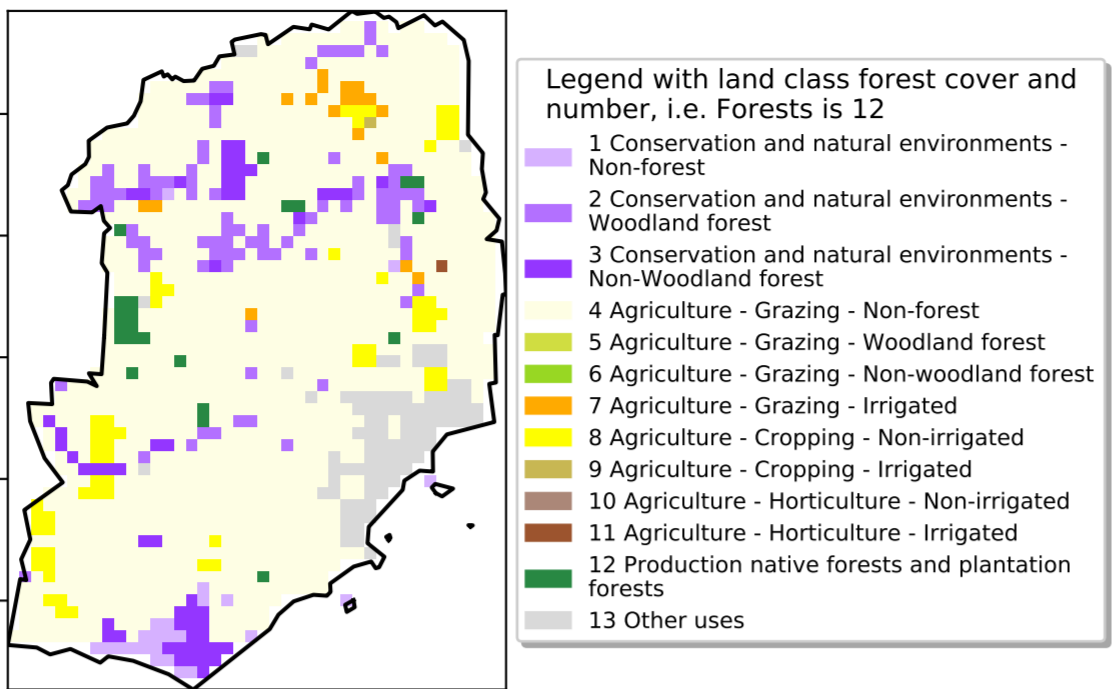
Legend with land class forest cover and number, i.e. Forests is 12

1 Conservation and natural environments - Non-forest

2 Conservation and natural environments - Woodland forest

3 Conservation and natural environments - Non-Woodland forest

4 Agriculture - Grazing - Non-forest

5 Agriculture - Grazing - Woodland forest

6 Agriculture - Grazing - Non-woodland forest

7 Agriculture - Grazing - Irrigated

8 Agriculture - Cropping - Non-irrigated

9 Agriculture - Cropping - Irrigated

10 Agriculture - Horticulture - Non-irrigated

11 Agriculture - Horticulture - Irrigated

12 Production native forests and plantation forests

13 Other uses